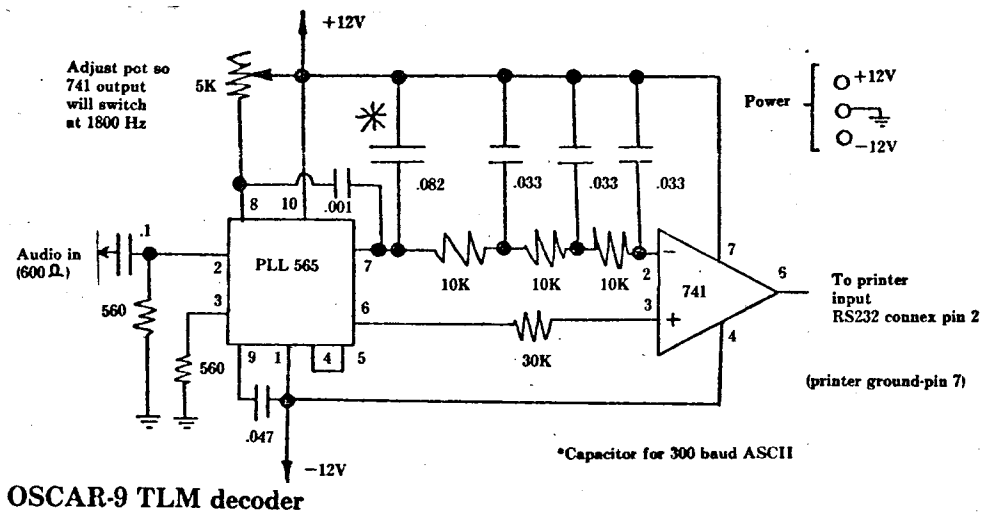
+12V

Adjust pot so 741 output will switch at 1800 Hz

5K

*

.082

.033

.033

.033

Power

+12V

-12V

8

10

.001

Audio in (600 Ω)

.1

2

PLL 565

7

10K

10K

10K

2

-

7

6

741

To printer input RS232 connex pin 2

3

6

3

+

560

30K

4

9

1

4

5

560

(printer ground-pin 7)

.047

-12V

*Capacitor for 300 baud ASCII

OSCAR-9 TLM decoder